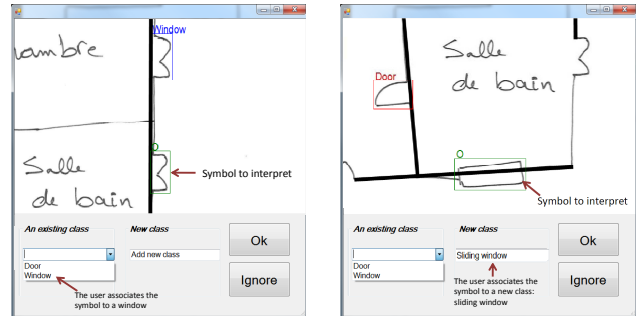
Window

ambre

Salle de bain

O

Symbol to interpret

An existing class

New class

Add new class

Ok

Door
Window

Ignore

The user associates the symbol to a window

Salle de bain

Door

O

Symbol to interpret

An existing class

New class

Sliding window

Ok

Door
Window

The user associates the symbol to a new class: sliding window

Ignore